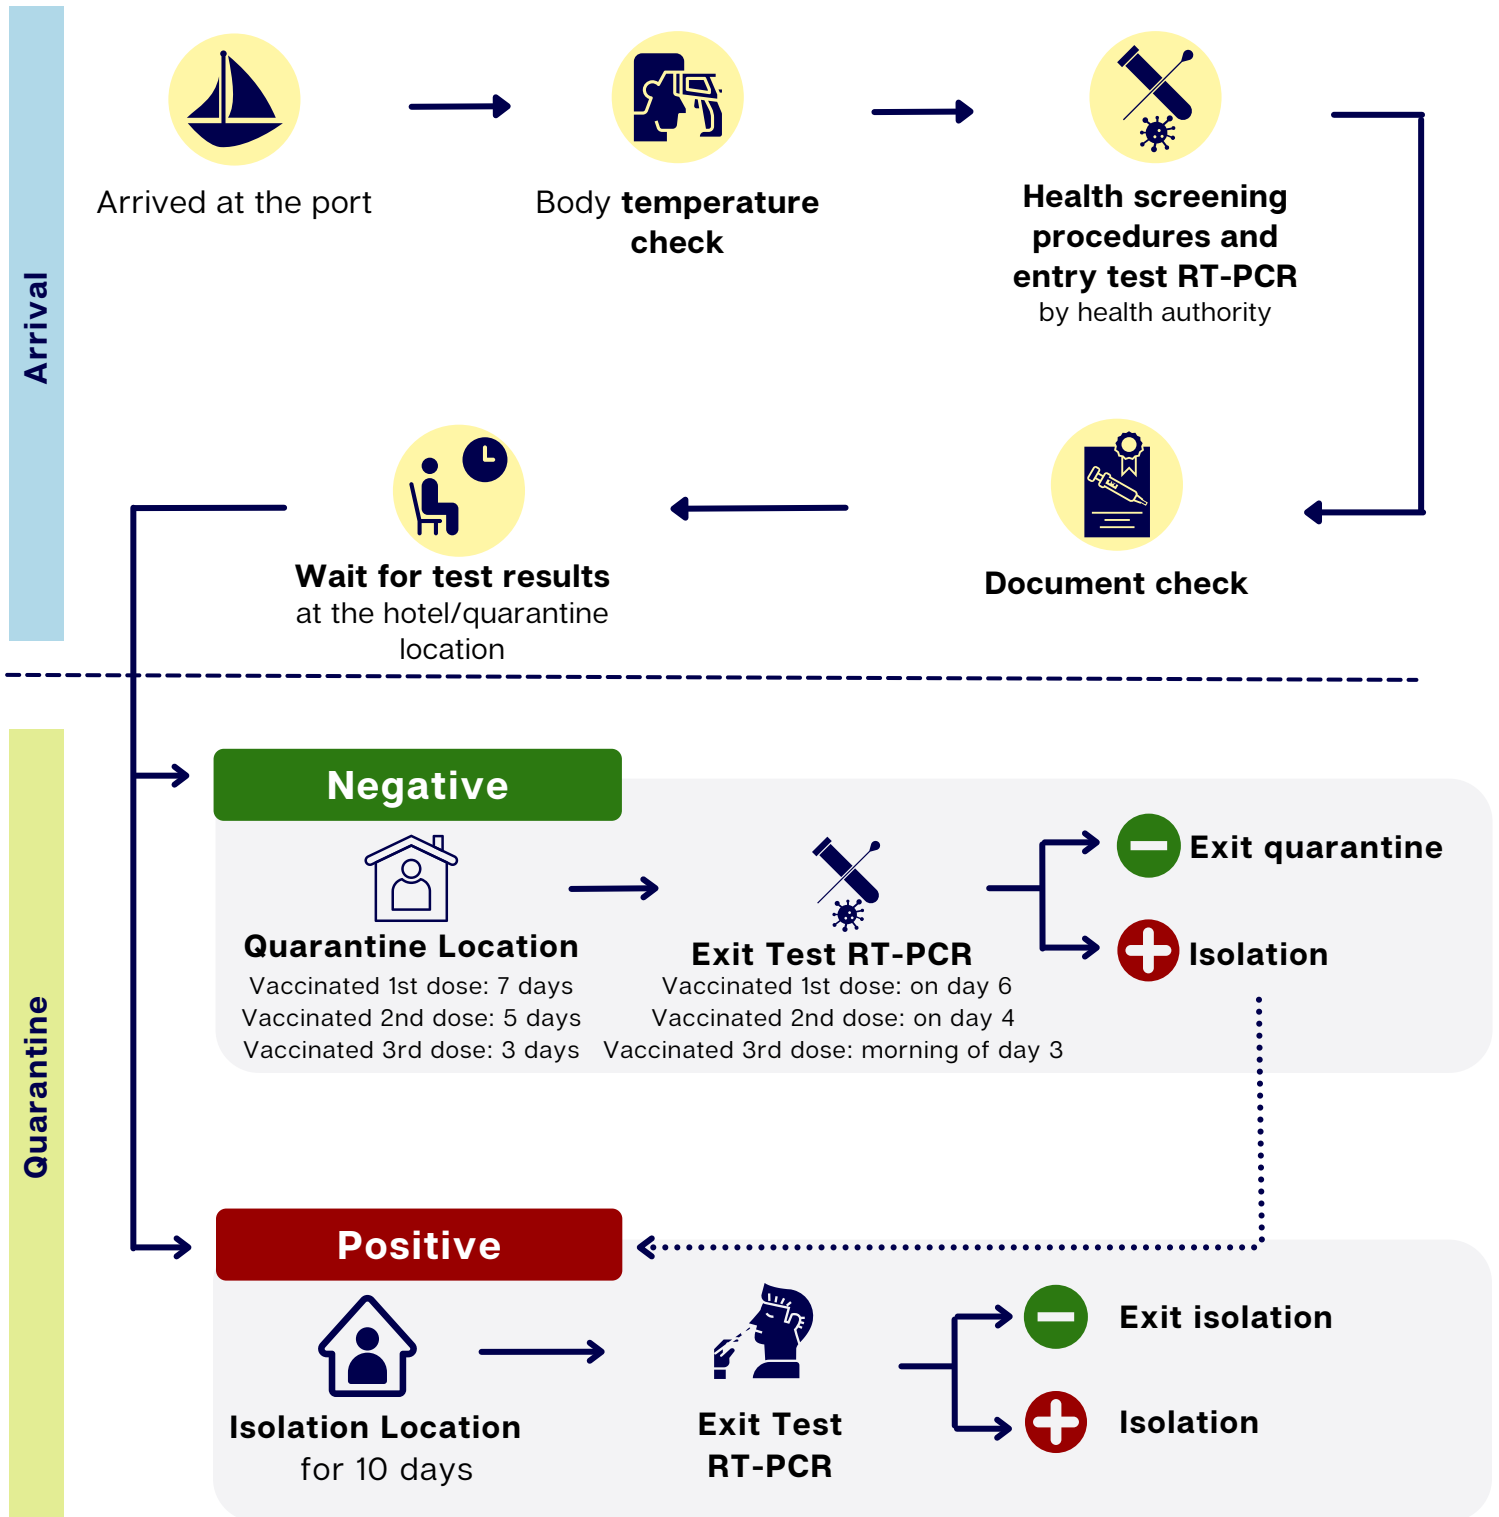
Arrival

Arrived at the port

Body temperature check

Health screening procedures and entry test RT-PCR by health authority

Document check

Wait for test results at the hotel/quarantine location

Quarantine

Negative

Quarantine Location
Vaccinated 1st dose: 7 days
Vaccinated 2nd dose: 5 days
Vaccinated 3rd dose: 3 days

Exit Test RT-PCR
Vaccinated 1st dose: on day 6
Vaccinated 2nd dose: on day 4
Vaccinated 3rd dose: morning of day 3

Exit quarantine

Isolation

Positive

Isolation Location for 10 days

Exit Test RT-PCR

Exit isolation

Isolation